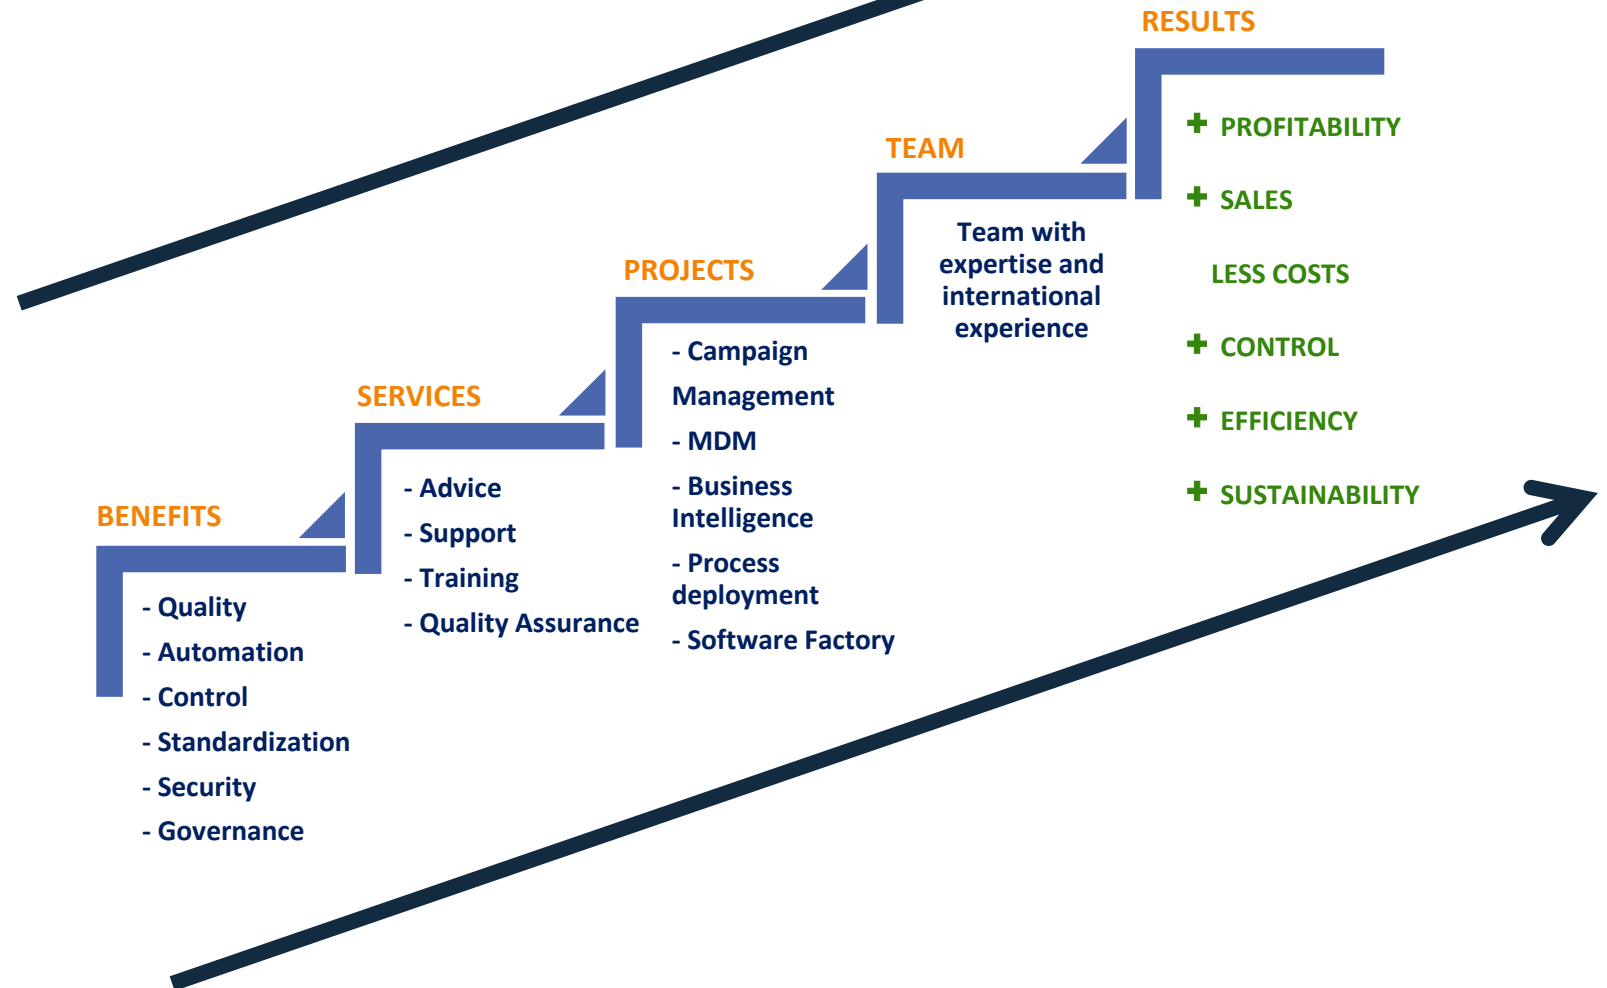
RESULTS

+ PROFITABILITY

+ SALES

LESS COSTS

+ CONTROL

+ EFFICIENCY

+ SUSTAINABILITY

TEAM

Team with expertise and international experience

PROJECTS

- Campaign Management

- MDM

- Business Intelligence

- Process deployment

- Software Factory

SERVICES

- Advice

- Support

- Training

- Quality Assurance

BENEFITS

- Quality

- Automation

- Control

- Standardization

- Security

- Governance